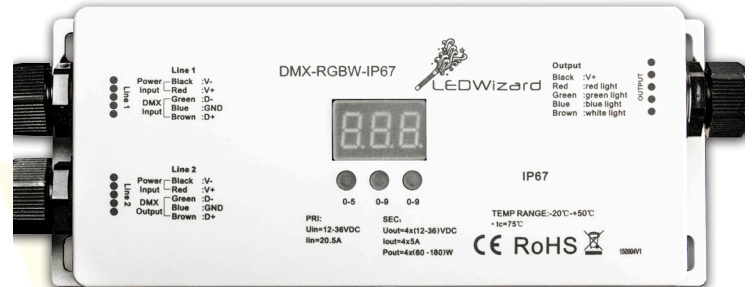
Line 1

Line 1

Power Input
Black :V-
Red :V+

DMX Input
Green :D-
Blue :GND
Brown :D+

DMX-RGBW-IP67

LEDWizard

Output
Black :V+
Red :red light
Green :green light
Blue :blue light
Brown :white light

OUTPUT

888

IP67

Line 2

Line 2

Power Input
Black :V-
Red :V+

DMX Output
Green :D-
Blue :GND
Brown :D+

0-5 0-9 0-9

PRI:
Uin=12-36VDC
Iin=20.5A

SEC:
Uout=4x(12-36)VDC
Iout=4x5A
Pout=4x(60-180)W

TEMP RANGE:-20℃-+50℃
• tc=75℃

CE RoHS

150504V1